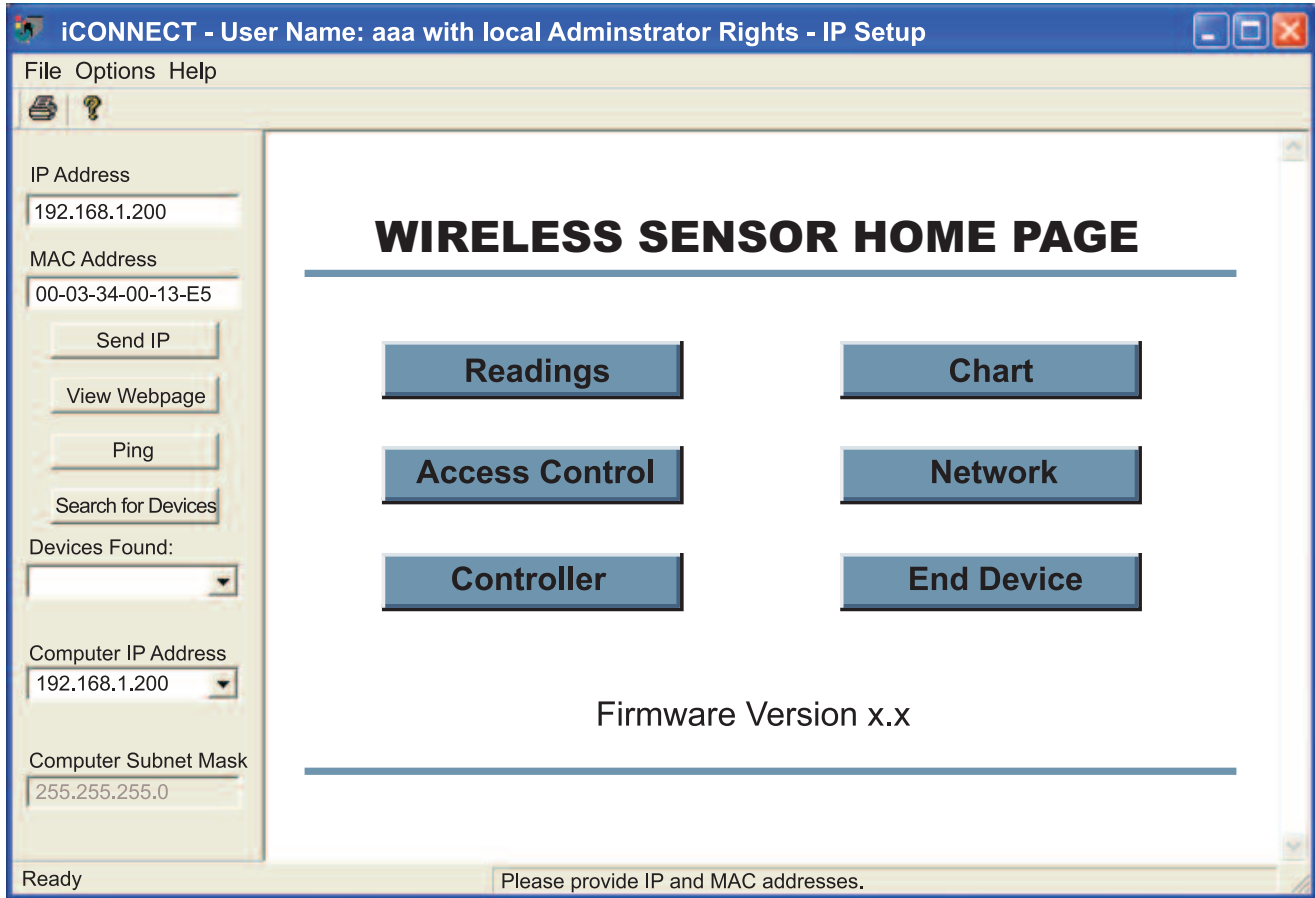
iCONNECT - User Name: aaa with local Adminstrator Rights - IP Setup

File Options Help

IP Address
192.168.1.200
MAC Address
00-03-34-00-13-E5
Send IP
View Webpage
Ping
Search for Devices
Devices Found:

Computer IP Address
192.168.1.200

Computer Subnet Mask
255.255.255.0

WIRELESS SENSOR HOME PAGE

Readings
Chart
Access Control
Network
Controller
End Device

Firmware Version x.x

Ready
Please provide IP and MAC addresses.